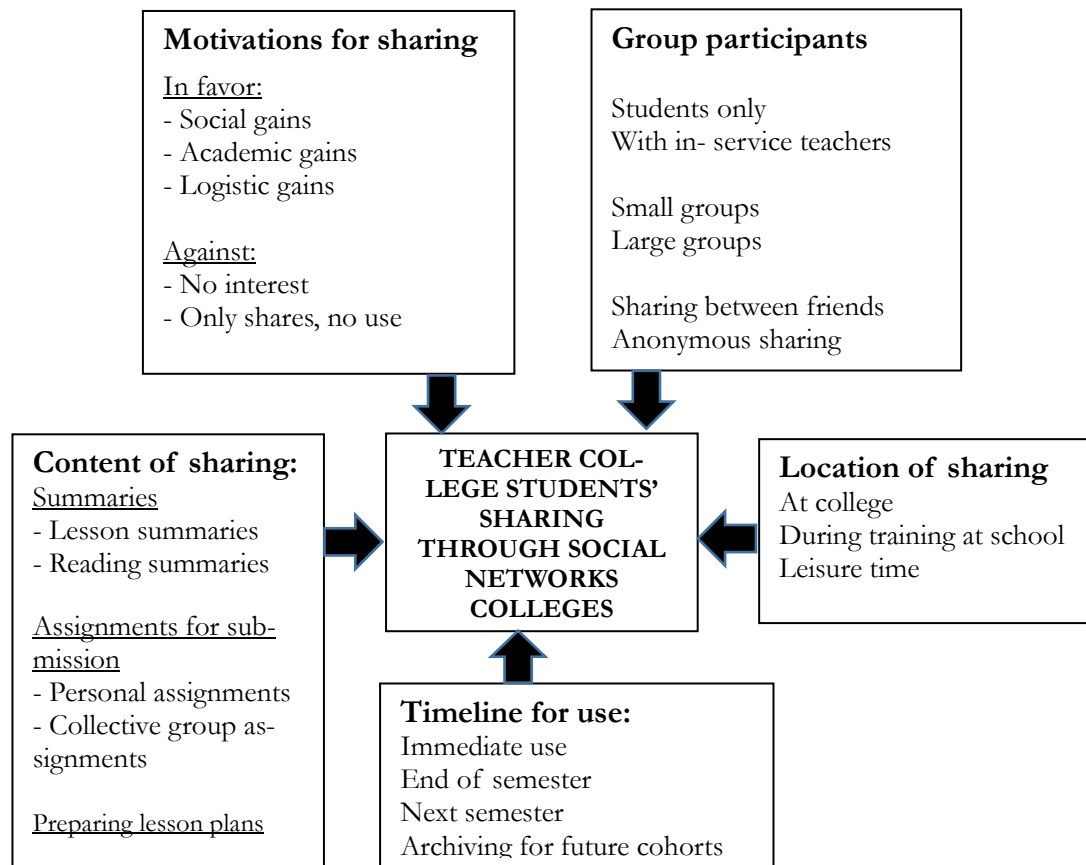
**Motivations for sharing**

In favor:
- Social gains
- Academic gains
- Logistic gains

Against:
- No interest
- Only shares, no use

**Group participants**

Students only
With in- service teachers

Small groups
Large groups

Sharing between friends
Anonymous sharing

**Content of sharing:**

Summaries
- Lesson summaries
- Reading summaries

Assignments for submission
- Personal assignments
- Collective group assignments

Preparing lesson plans

**TEACHER COLLEGE STUDENTS' SHARING THROUGH SOCIAL NETWORKS COLLEGES**

**Location of sharing**

At college
During training at school
Leisure time

**Timeline for use:**

Immediate use
End of semester
Next semester
Archiving for future cohorts